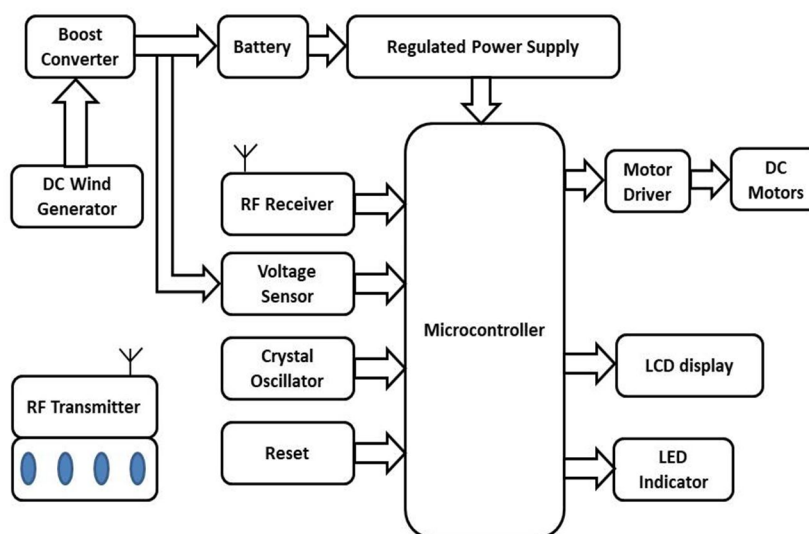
Boost Converter

Battery

Regulated Power Supply

DC Wind Generator

RF Receiver

Voltage Sensor

Crystal Oscillator

Reset

Microcontroller

Motor Driver

DC Motors

LCD display

LED Indicator

RF Transmitter